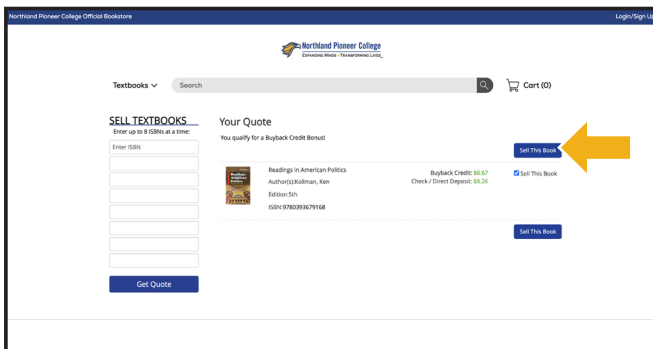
Northland Pioneer College Official Bookstore

Login/Sign Up

Northland Pioneer College
EXPANDING MINDS · TRANSFORMING LIVES

Textbooks
Search
Cart (0)

SELL TEXTBOOKS
Enter up to 8 ISBNs at a time:
Enter ISBN

Get Quote

Your Quote
You qualify for a Buyback Credit Bonus!

Sell This Book

Readings in American Politics
Author(s):Kollman, Ken
Edition:5th
ISBN:9780393679168

Buyback Credit: $8.67
Check / Direct Deposit: $8.26

Sell This Book

Sell This Book